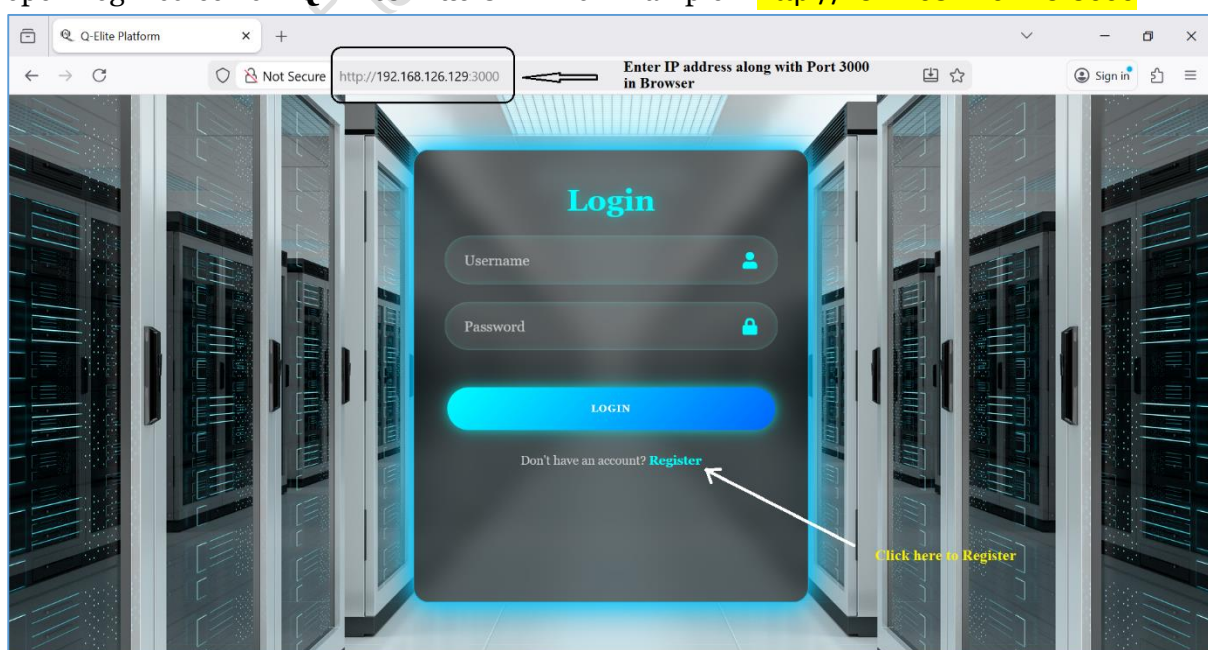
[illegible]

Q-Elite Platform

Not Secure http://192.168.126.129:3000

Enter IP address along with Port 3000 in Browser

Sign in

Login

Username

Password

LOGIN

Don't have an account? Register

Click here to Register